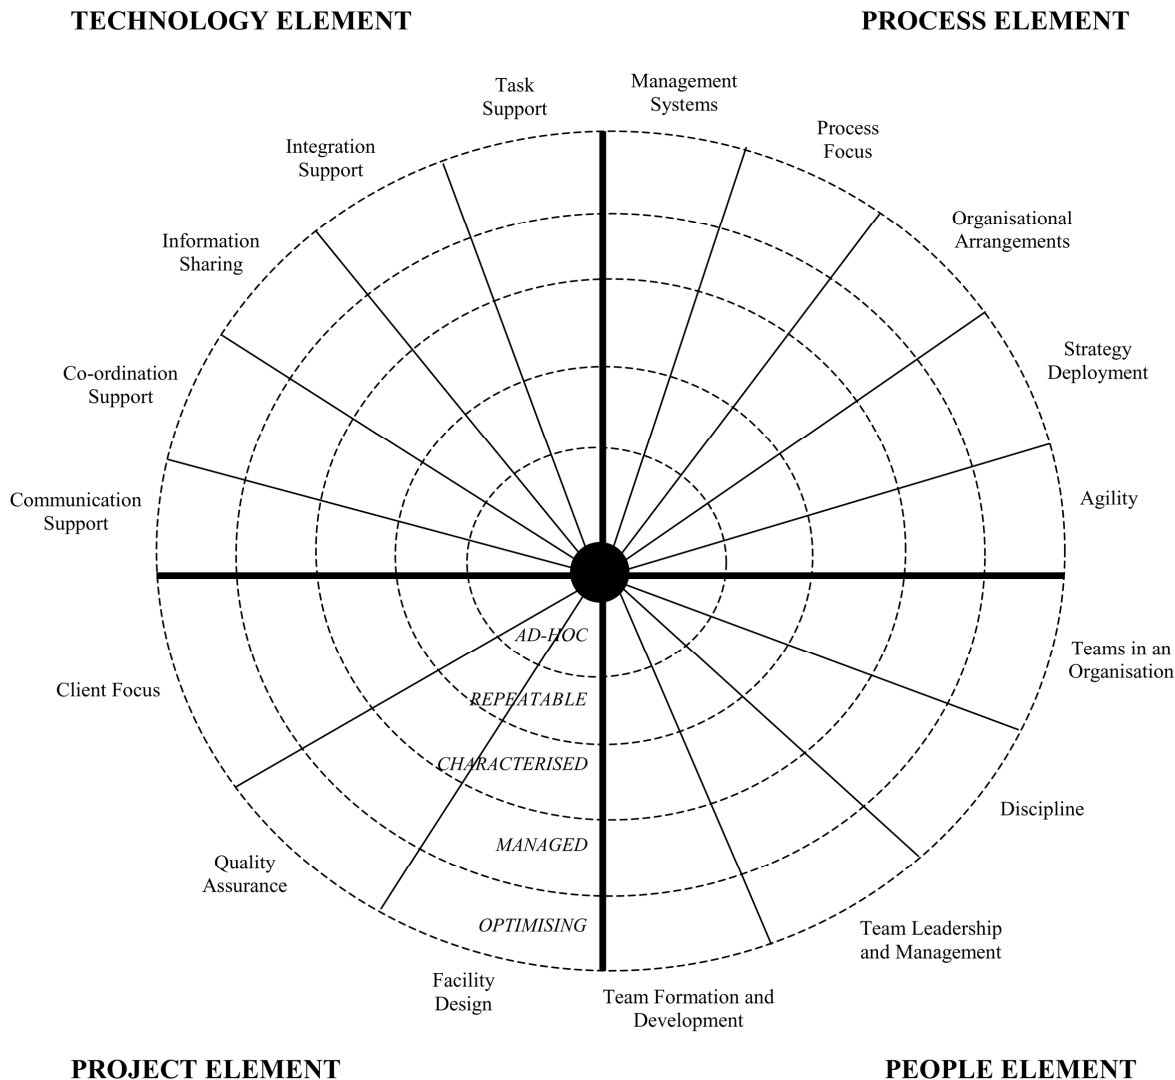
TECHNOLOGY ELEMENT

PROCESS ELEMENT

Task Support

Management Systems

Process Focus

Integration Support

Organisational Arrangements

Information Sharing

Strategy Deployment

Co-ordination Support

Agility

Communication Support

Teams in an Organisation

Client Focus

AD-HOC

REPEATABLE

CHARACTERISED

MANAGED

OPTIMISING

Discipline

Quality Assurance

Team Leadership and Management

Facility Design

Team Formation and Development

PROJECT ELEMENT

PEOPLE ELEMENT